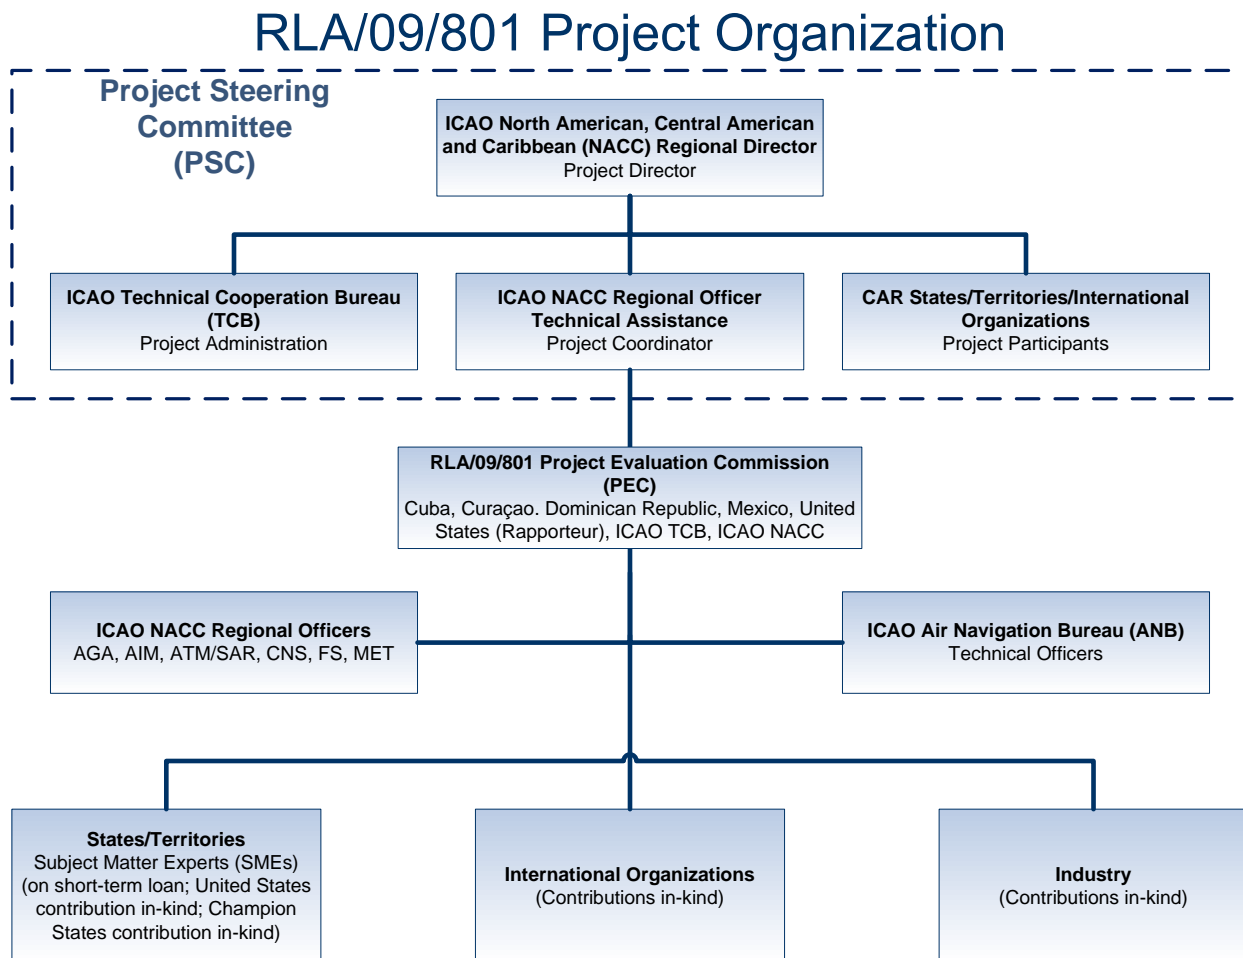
RLA/09/801 Project Organization

Project Steering Committee (PSC)

ICAO North American, Central American and Caribbean (NACC) Regional Director
Project Director

ICAO Technical Cooperation Bureau (TCB)
Project Administration

ICAO NACC Regional Officer Technical Assistance
Project Coordinator

CAR States/Territories/International Organizations
Project Participants

RLA/09/801 Project Evaluation Commission (PEC)
Cuba, Curaçao. Dominican Republic, Mexico, United States (Rapporteur), ICAO TCB, ICAO NACC

ICAO NACC Regional Officers
AGA, AIM, ATM/SAR, CNS, FS, MET

ICAO Air Navigation Bureau (ANB)
Technical Officers

States/Territories
Subject Matter Experts (SMEs) (on short-term loan; United States contribution in-kind; Champion States contribution in-kind)

International Organizations
(Contributions in-kind)

Industry
(Contributions in-kind)